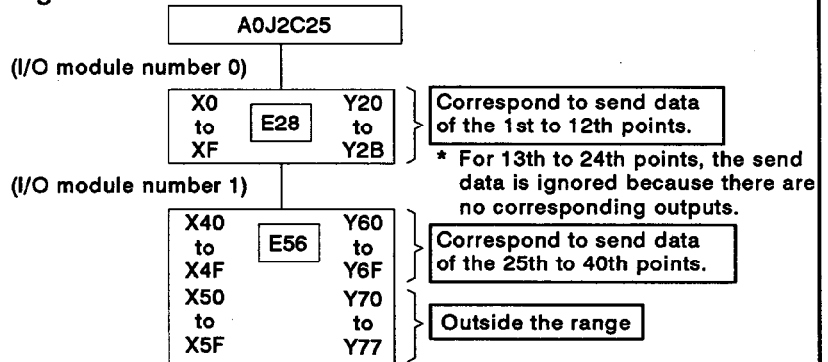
A0J2C25

(I/O module number 0)

X0 to XF

E28

Y20 to Y2B

Correspond to send data of the 1st to 12th points.

* For 13th to 24th points, the send data is ignored because there are no corresponding outputs.

(I/O module number 1)

X40 to X4F

E56

Y60 to Y6F

Correspond to send data of the 25th to 40th points.

X50 to X5F

Y70 to Y77

Outside the range